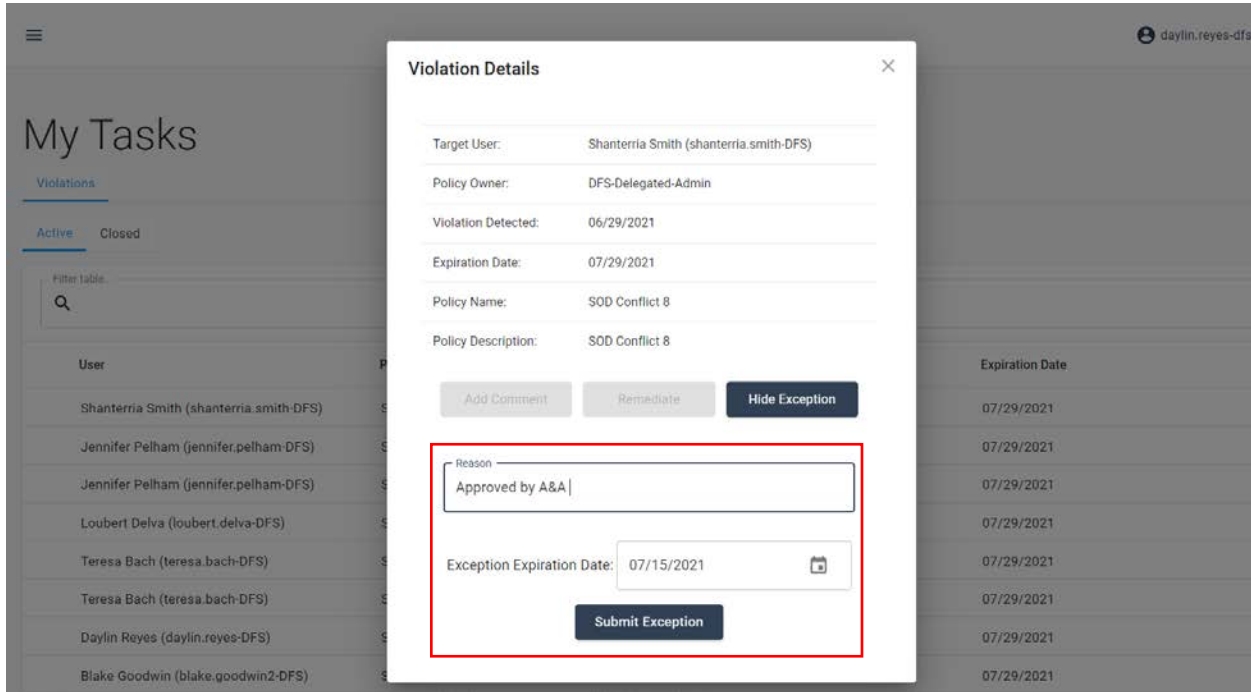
daylin.reyes-dfs

My Tasks

Violations

Active Closed

Filter table...

| User | P | Expiration Date |
|---|---|---|
| Shanterria Smith (shanterria.smith-DFS) | S | 07/29/2021 |
| Jennifer Pelham (jennifer.pelham-DFS) | S | 07/29/2021 |
| Jennifer Pelham (jennifer.pelham-DFS) | S | 07/29/2021 |
| Loubert Delva (loubert.delva-DFS) | S | 07/29/2021 |
| Teresa Bach (teresa.bach-DFS) | S | 07/29/2021 |
| Teresa Bach (teresa.bach-DFS) | S | 07/29/2021 |
| Daylin Reyes (daylin.reyes-DFS) | S | 07/29/2021 |
| Blake Goodwin (blake.goodwin2-DFS) | S | 07/29/2021 |

Violation Details

×

| | |
|---|---|
| Target User: | Shanterria Smith (shanterria.smith-DFS) |
| Policy Owner: | DFS-Delegated-Admin |
| Violation Detected: | 06/29/2021 |
| Expiration Date: | 07/29/2021 |
| Policy Name: | SOD Conflict 8 |
| Policy Description: | SOD Conflict 8 |

Add Comment Remediate Hide Exception

Reason
Approved by A&A

Exception Expiration Date: 07/15/2021

Submit Exception